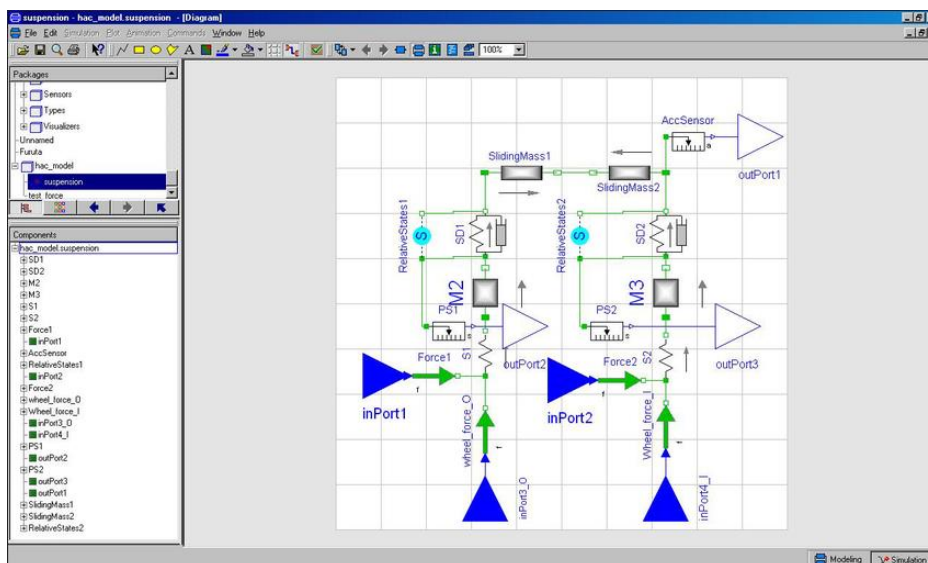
suspension - hac_model.suspension - [Diagram]
File Edit Simulation Plot Animation Commands Window Help
100%

Packages
Sensors
Types
Visualizers
Unnamed
Furuta
hac_model
suspension
test_force

Components
hac_model.suspension
SD1
SD2
M2
M3
S1
S2
Force1
inPort1
AccSensor
RelativeStates1
inPort2
Force2
wheel_force_O
Wheel_force_I
inPort3_O
inPort4_I
PS1
outPort2
PS2
outPort3
outPort1
SlidingMass1
SlidingMass2
RelativeStates2

AccSensor
a
outPort1
SlidingMass1
SlidingMass2
RelativeStates1
S
SD1
RelativeStates2
S
SD2
M2
M3
PS1
s
PS2
s
Force1
f
S1
outPort2
Force2
S2
outPort3
inPort1
inPort2
wheel_force_O
f
Wheel_force_I
f
inPort3_O
inPort4_I

Modeling
Simulation